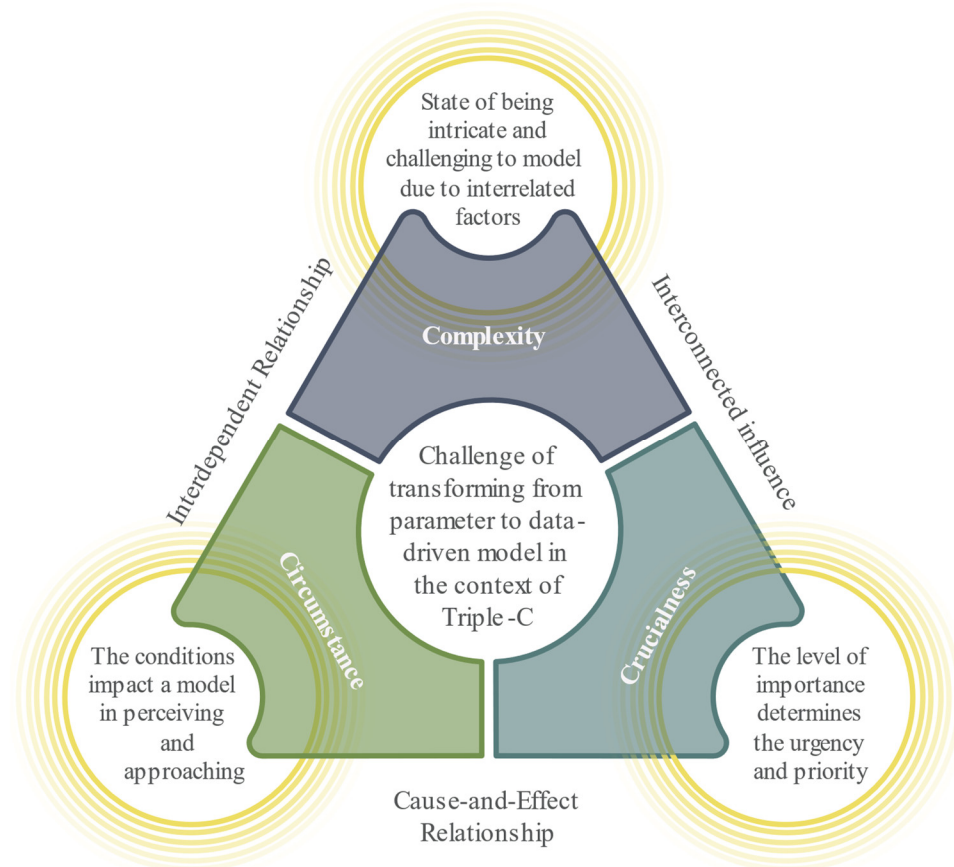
State of being intricate and challenging to model due to interrelated factors

Interdependent Relationship

Interconnected influence

Complexity

Challenge of transforming from parameter to data-driven model in the context of Triple -C

Circumstance

Crucialness

The conditions impact a model in perceiving and approaching

The level of importance determines the urgency and priority

Cause-and-Effect Relationship